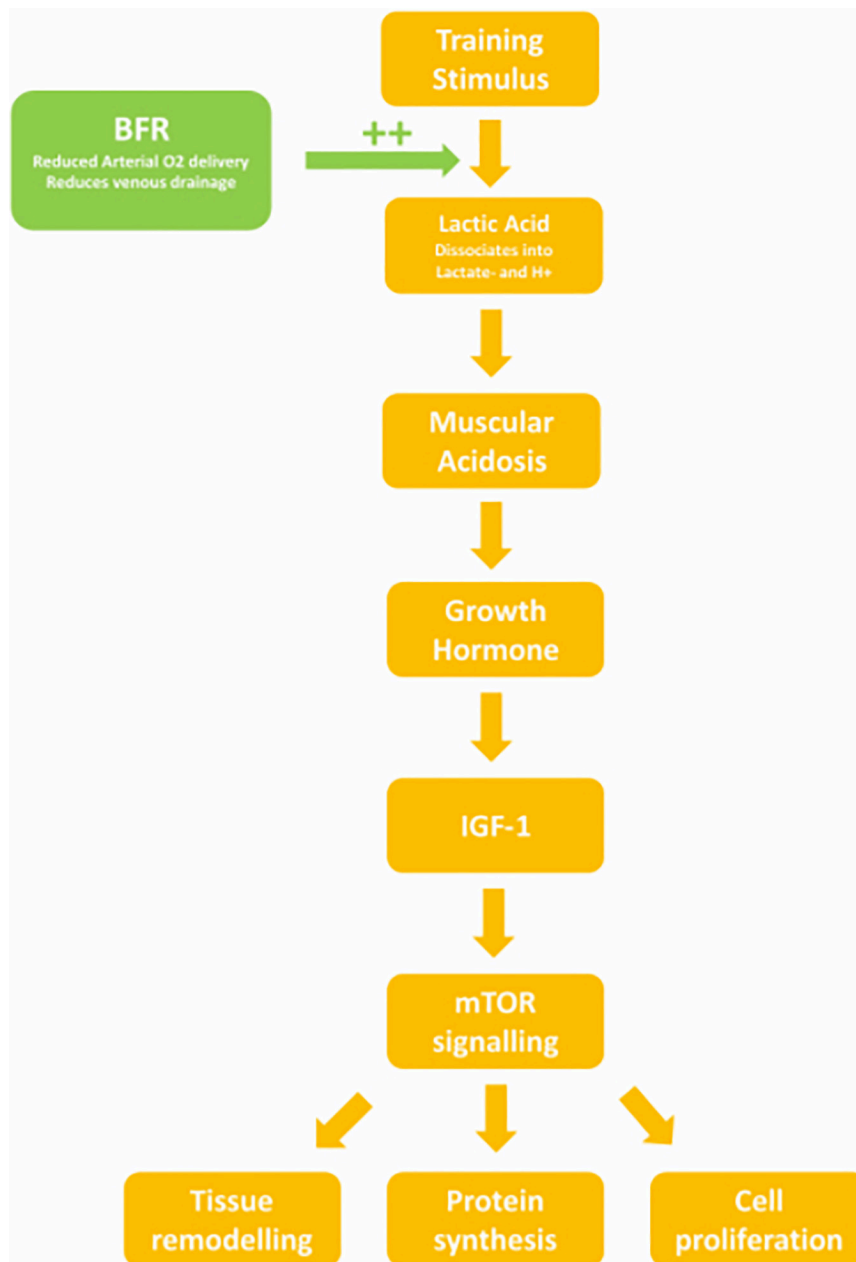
Training Stimulus

BFR
Reduced Arterial O2 delivery
Reduces venous drainage

++

Lactic Acid
Dissociates into Lactate- and H+

Muscular Acidosis

Growth Hormone

IGF-1

mTOR signalling

Tissue remodelling

Protein synthesis

Cell proliferation